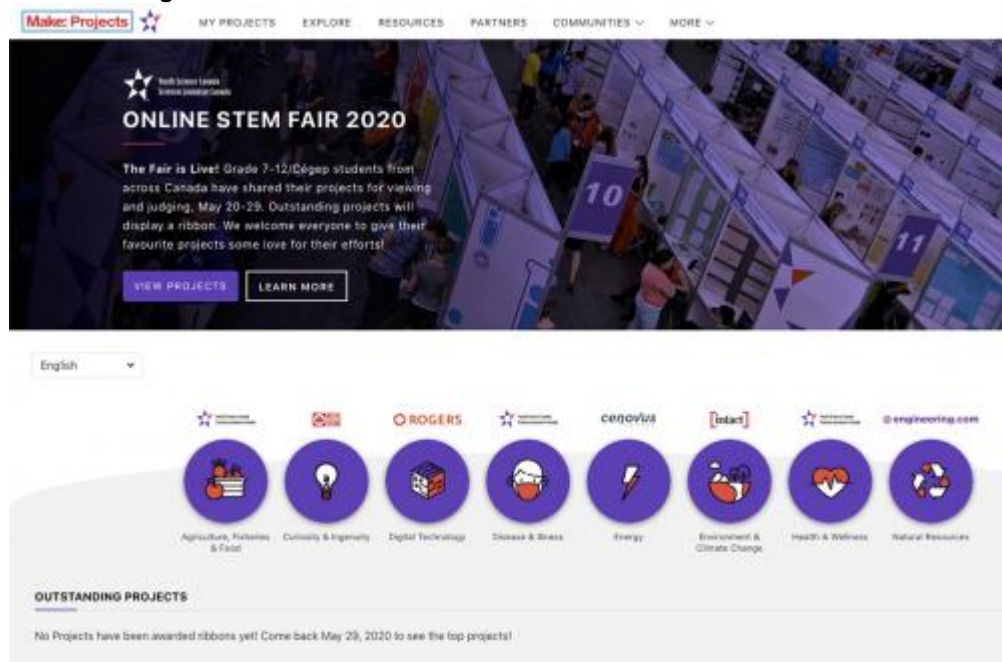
Make: Projects

MY PROJECTS EXPLORE RESOURCES PARTNERS COMMUNITIES ∨ MORE ∨

Youth Science Canada Science jeunesse Canada

ONLINE STEM FAIR 2020

The Fair is Live! Grade 7-12/Cégep students from across Canada have shared their projects for viewing and judging, May 20-29. Outstanding projects will display a ribbon. We welcome everyone to give their favourite projects some love for their efforts!

VIEW PROJECTS LEARN MORE

10

11

English

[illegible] ROGERS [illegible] cenovus [intact] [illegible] engineering.com

Agriculture, Fisheries & Food

Curiosity & Ingenuity

Digital Technology

Disease & Illness

Energy

Environment & Climate Change

Health & Wellness

Natural Resources

OUTSTANDING PROJECTS

No Projects have been awarded ribbons yet! Come back May 29, 2020 to see the top projects!